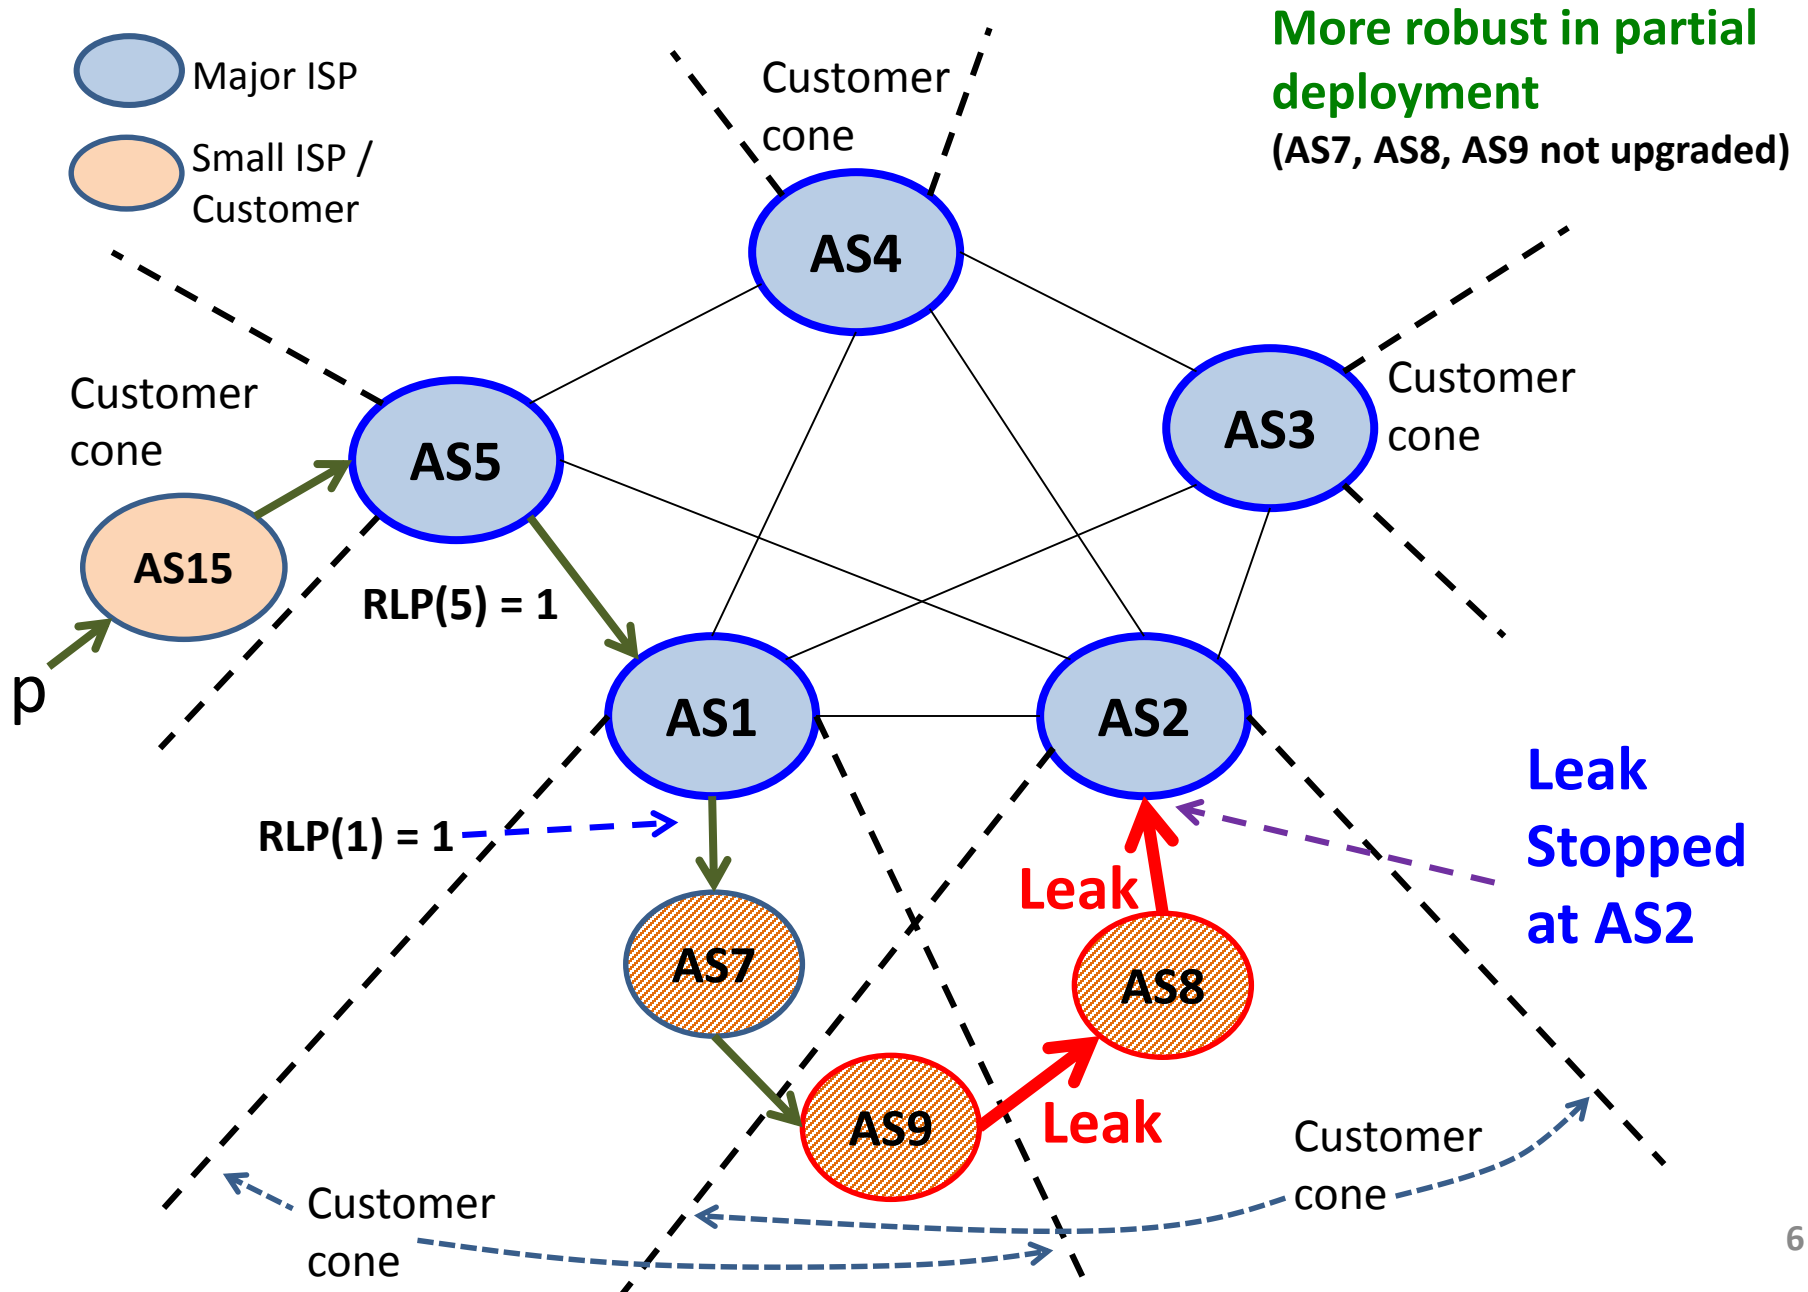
Major ISP

Small ISP / Customer

Customer cone

More robust in partial deployment
(AS7, AS8, AS9 not upgraded)

AS4

Customer cone

AS5

AS3

Customer cone

AS15

RLP(5) = 1

p

AS1

AS2

Leak Stopped at AS2

RLP(1) = 1

Leak

AS7

AS8

AS9

Leak

Customer cone

Customer cone

6